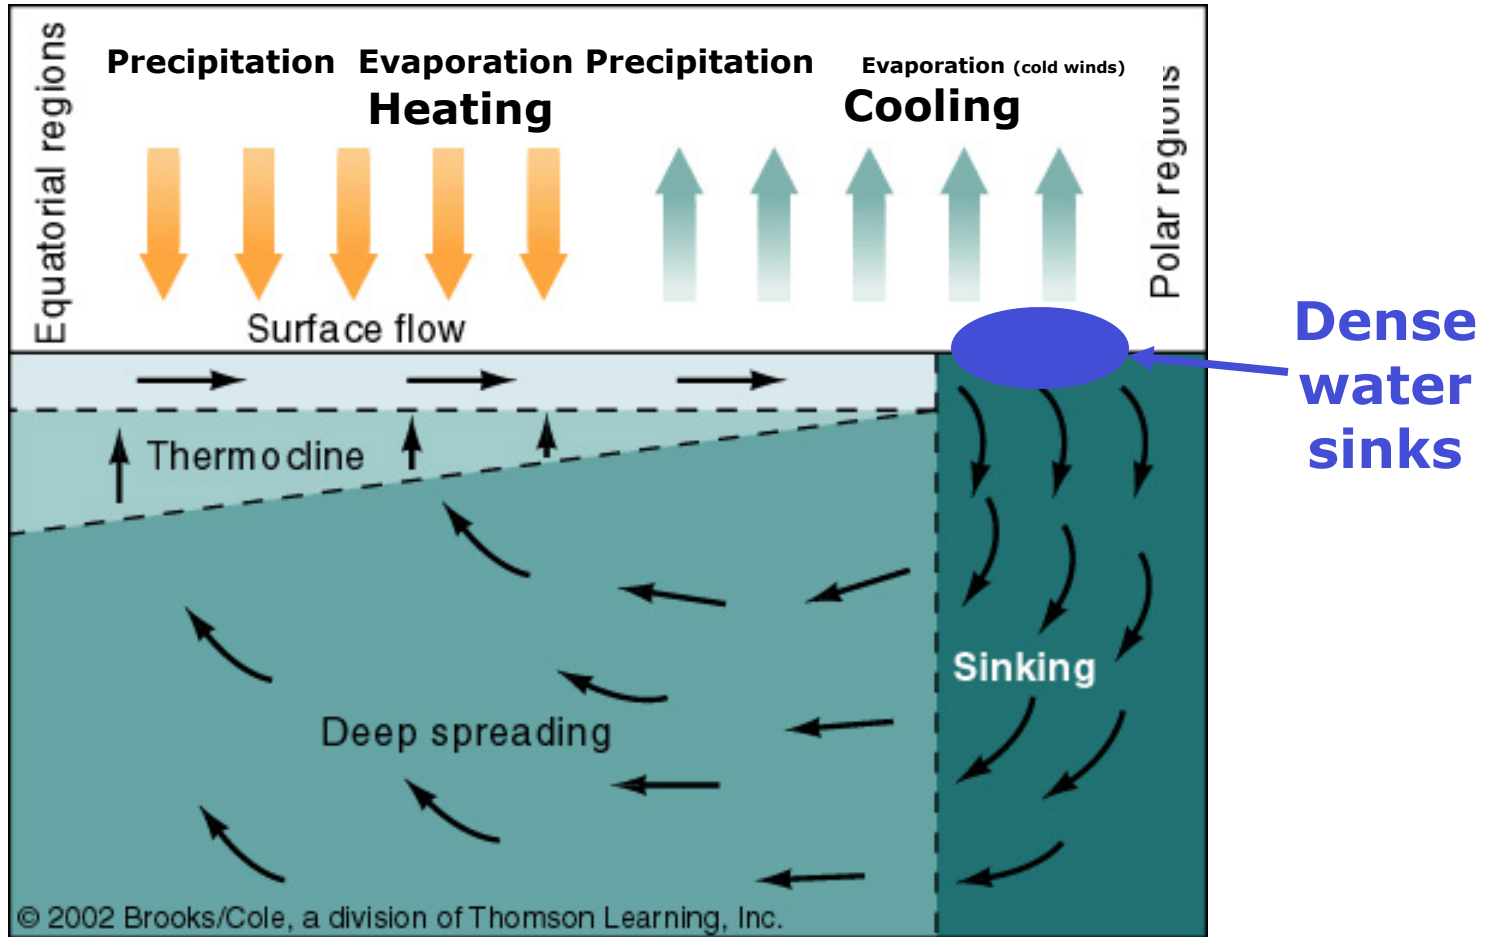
Equatorial regions

Precipitation Evaporation Precipitation

Heating

Evaporation (cold winds)

Cooling

Polar regions

Surface flow

Dense water sinks

Thermocline

Sinking

Deep spreading

© 2002 Brooks/Cole, a division of Thomson Learning, Inc.